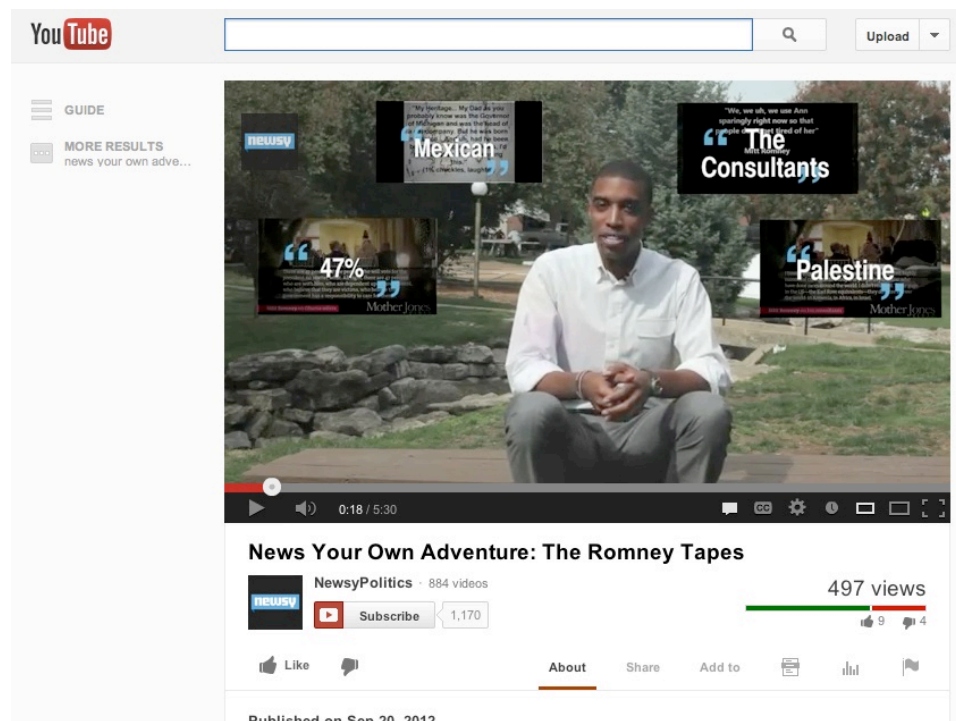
YouTube

Upload

GUIDE

MORE RESULTS
news your own adve...

newsy

"My heritage... My Dad as you probably know was the Governor of Michigan and was the head of a car company. But he was born in Mexico... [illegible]
Mexican

"We, we uh, we use Ann sparingly right now so that people don't get tired of her"
Mitt Romney
The Consultants

47%
Mother Jones

Palestine
Mother Jones

0:18 / 5:30

News Your Own Adventure: The Romney Tapes

newsy

NewsyPolitics · 884 videos

Subscribe 1,170

497 views

9 4

Like

About Share Add to

Published on Sep 20, 2012